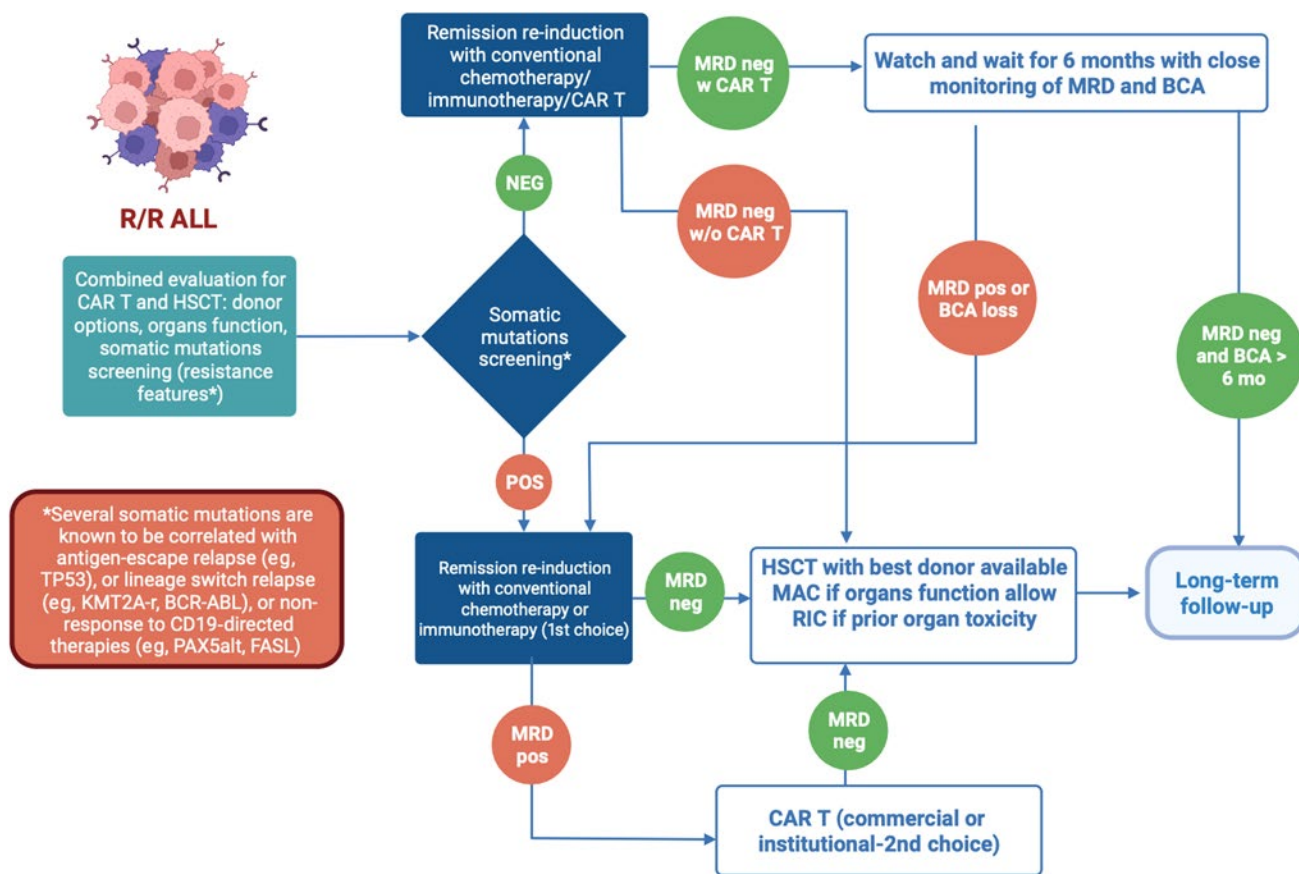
R/R ALL

Combined evaluation for CAR T and HSCT: donor options, organs function, somatic mutations screening (resistance features*)

Somatic mutations screening*

NEG

Remission re-induction with conventional chemotherapy/ immunotherapy/CAR T

MRD neg w CAR T

Watch and wait for 6 months with close monitoring of MRD and BCA

MRD neg w/o CAR T

MRD pos or BCA loss

MRD neg and BCA > 6 mo

POS

*Several somatic mutations are known to be correlated with antigen-escape relapse (eg, TP53), or lineage switch relapse (eg, KMT2A-r, BCR-ABL), or non-response to CD19-directed therapies (eg, PAX5alt, FASL)

Remission re-induction with conventional chemotherapy or immunotherapy (1st choice)

MRD neg

HSCT with best donor available MAC if organs function allow RIC if prior organ toxicity

Long-term follow-up

MRD pos

MRD neg

CAR T (commercial or institutional-2nd choice)